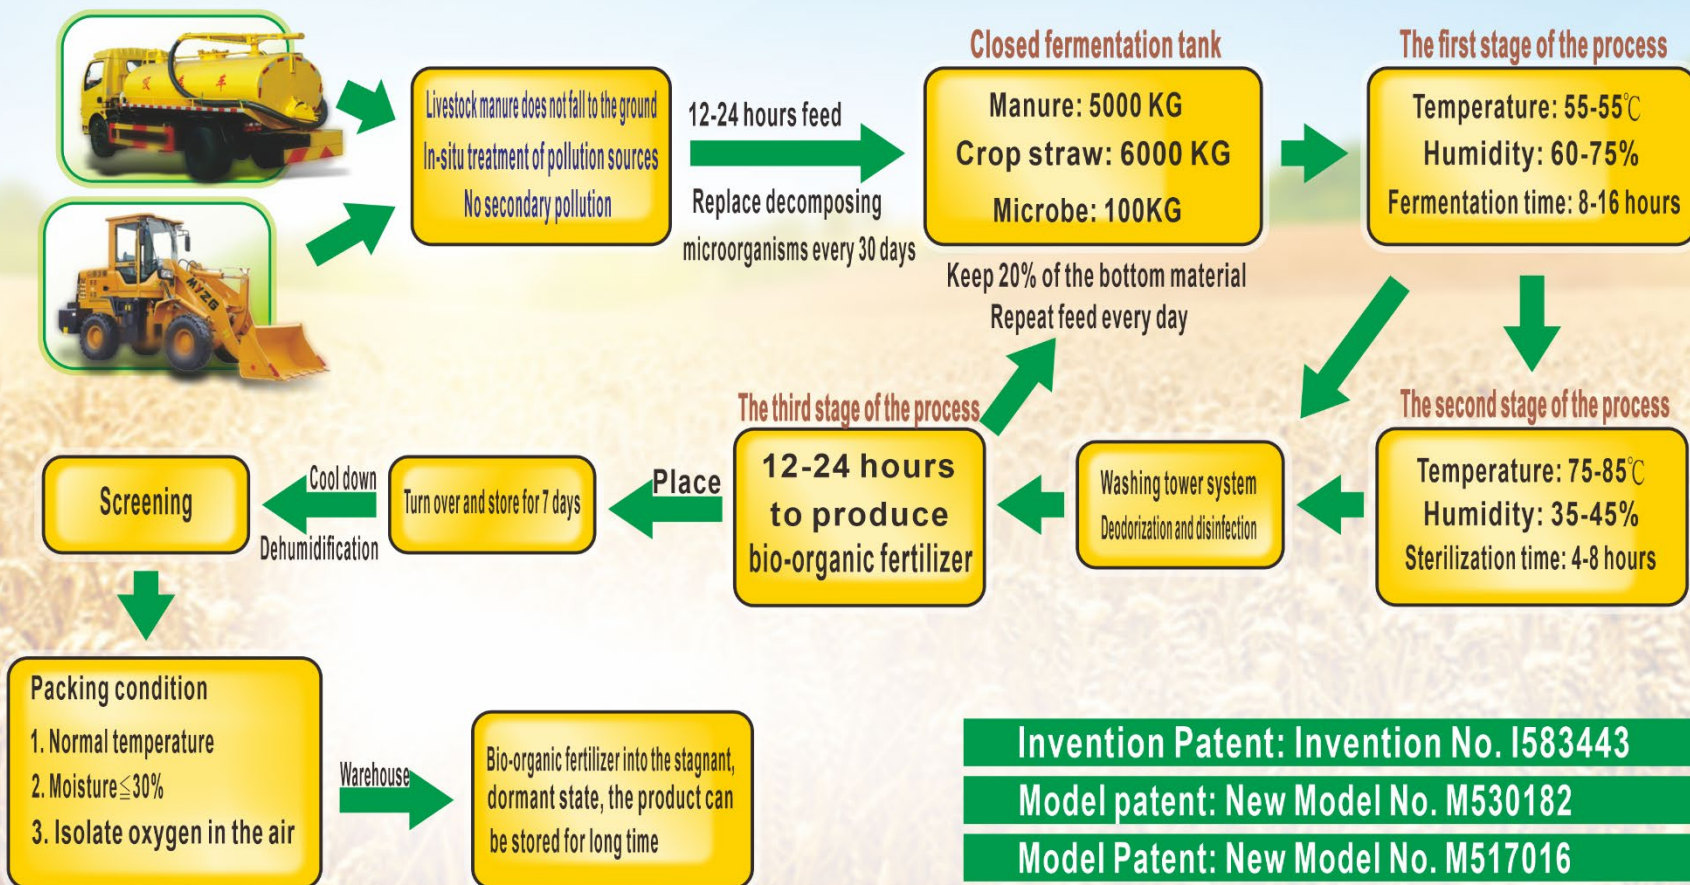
Livestock manure does not fall to the ground
In-situ treatment of pollution sources
No secondary pollution

12-24 hours feed

Replace decomposing microorganisms every 30 days

Closed fermentation tank

Manure: 5000 KG
Crop straw: 6000 KG
Microbe: 100KG

Keep 20% of the bottom material
Repeat feed every day

The first stage of the process

Temperature: 55-55℃
Humidity: 60-75%
Fermentation time: 8-16 hours

The second stage of the process

Temperature: 75-85℃
Humidity: 35-45%
Sterilization time: 4-8 hours

Washing tower system
Deodorization and disinfection

The third stage of the process

12-24 hours to produce bio-organic fertilizer

Place

Turn over and store for 7 days

Cool down

Dehumidification

Screening

Packing condition
1. Normal temperature
2. Moisture≤30%
3. Isolate oxygen in the air

Warehouse

Bio-organic fertilizer into the stagnant, dormant state, the product can be stored for long time

Invention Patent: Invention No. I583443
Model patent: New Model No. M530182
Model Patent: New Model No. M517016